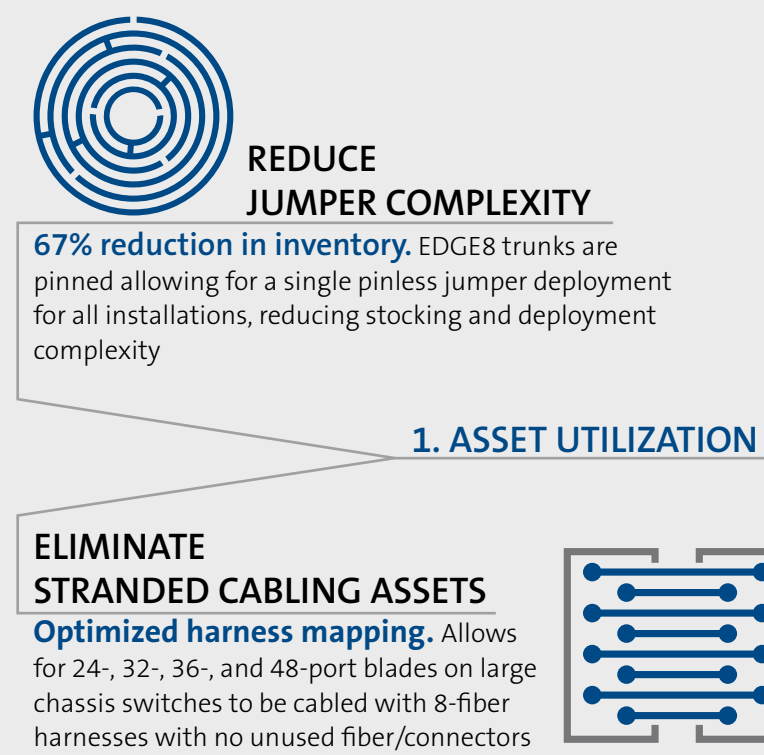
REDUCE
JUMPER COMPLEXITY

67% reduction in inventory. EDGE8 trunks are pinned allowing for a single pinless jumper deployment for all installations, reducing stocking and deployment complexity

1. ASSET UTILIZATION

ELIMINATE
STRANDED CABLING ASSETS

Optimized harness mapping. Allows for 24-, 32-, 36-, and 48-port blades on large chassis switches to be cabled with 8-fiber harnesses with no unused fiber/connectors